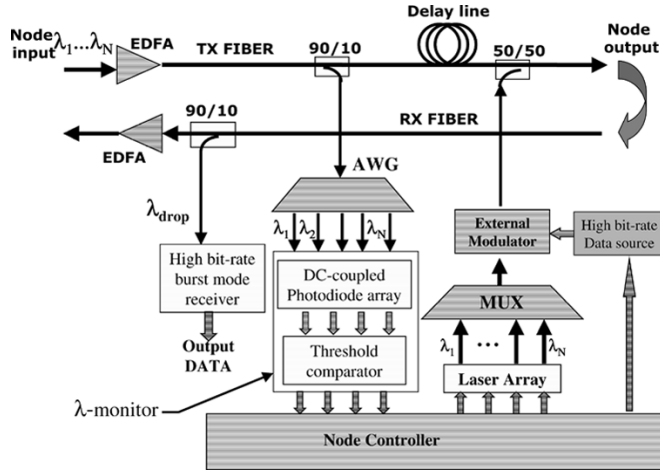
Node input $\lambda_1 \ldots \lambda_N$

EDFA

TX FIBER

90/10

Delay line

50/50

Node output

RX FIBER

90/10

EDFA

AWG

$\lambda_{drop}$

$\lambda_1$ $\lambda_2$ $\lambda_N$

External Modulator

High bit-rate Data source

High bit-rate burst mode receiver

DC-coupled Photodiode array

MUX

Output DATA

Threshold comparator

$\lambda_1$ ... $\lambda_N$

Laser Array

λ-monitor

Node Controller